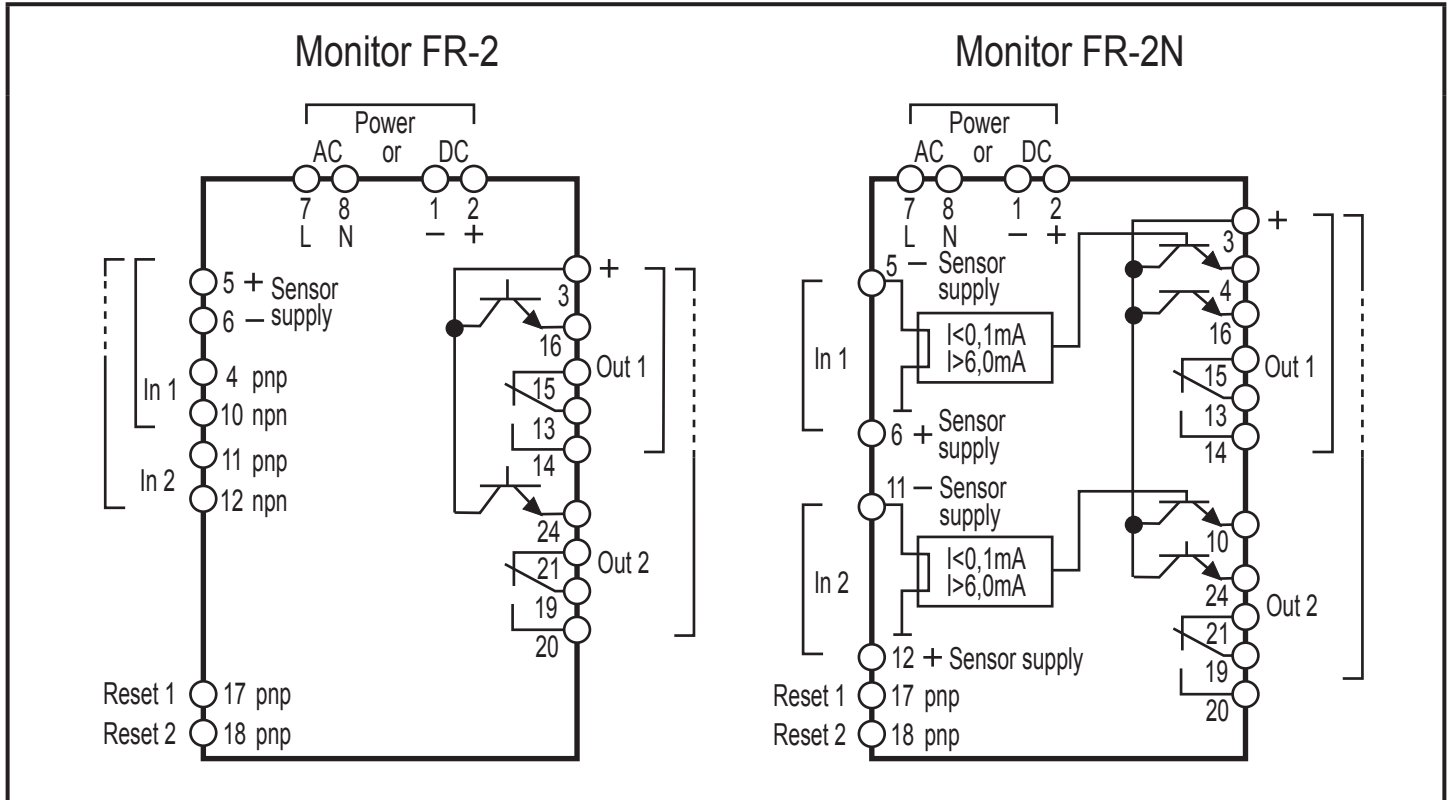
Monitor FR-2

Power
AC or DC
7 L
8 N
1 –
2 +

5 + Sensor
6 – supply
In 1
4 pnp
10 npn
In 2
11 pnp
12 npn

+
3
16
Out 1
15
13
14
24
Out 2
21
19
20

Reset 1 17 pnp
Reset 2 18 pnp

Monitor FR-2N

Power
AC or DC
7 L
8 N
1 –
2 +

5 – Sensor supply
In 1
I<0,1mA
I>6,0mA
6 + Sensor supply
11 – Sensor supply
In 2
I<0,1mA
I>6,0mA
12 + Sensor supply

+
3
4
16
Out 1
15
13
14
10
24
Out 2
21
19
20

Reset 1 17 pnp
Reset 2 18 pnp